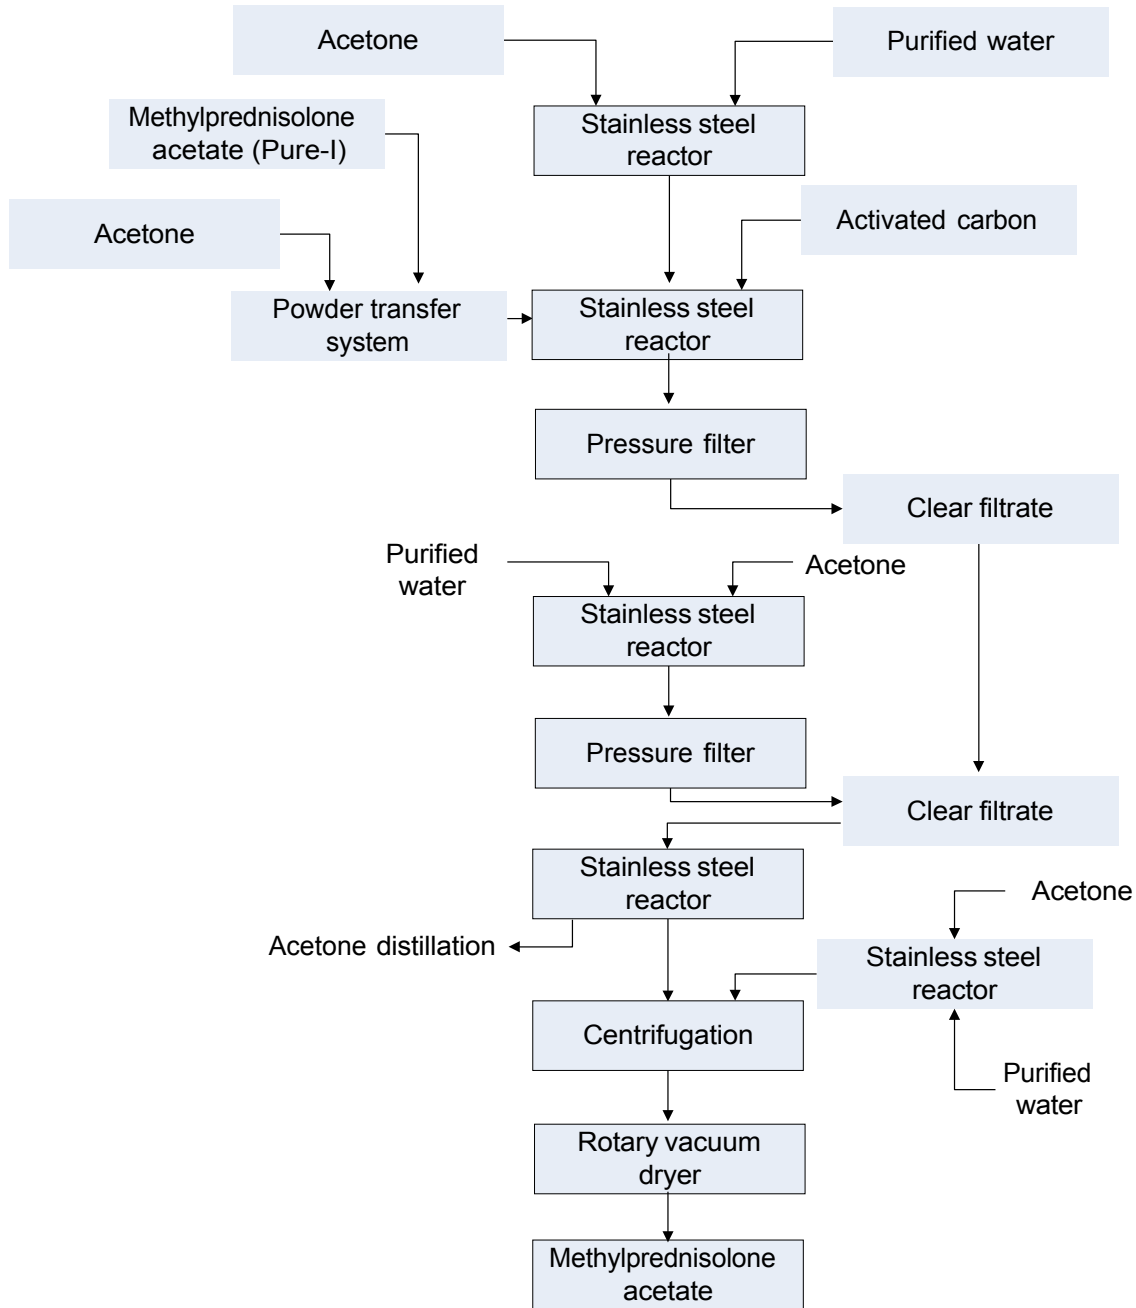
Acetone

Purified water

Methylprednisolone acetate (Pure-I)

Stainless steel reactor

Acetone

Activated carbon

Powder transfer system

Stainless steel reactor

Pressure filter

Clear filtrate

Purified water

Acetone

Stainless steel reactor

Pressure filter

Clear filtrate

Stainless steel reactor

Acetone

Acetone distillation

Stainless steel reactor

Centrifugation

Purified water

Rotary vacuum dryer

Methylprednisolone acetate